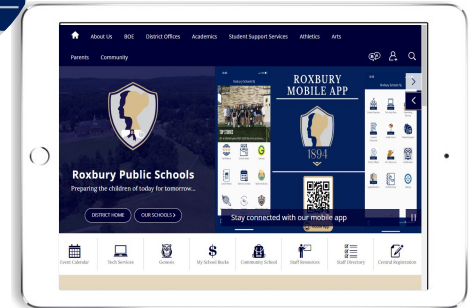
About Us BOE District Offices Academics Student Support Services Athletics Arts

Parents Community

Roxbury Public Schools

Preparing the children of today for tomorrow...

DISTRICT HOME OUR SCHOOLS >

ROXBURY MOBILE APP

1894

Stay connected with our mobile app

Events Calendar Tech Services Genesis My School Bucks Community School Staff Resources Staff Directory Central Registration